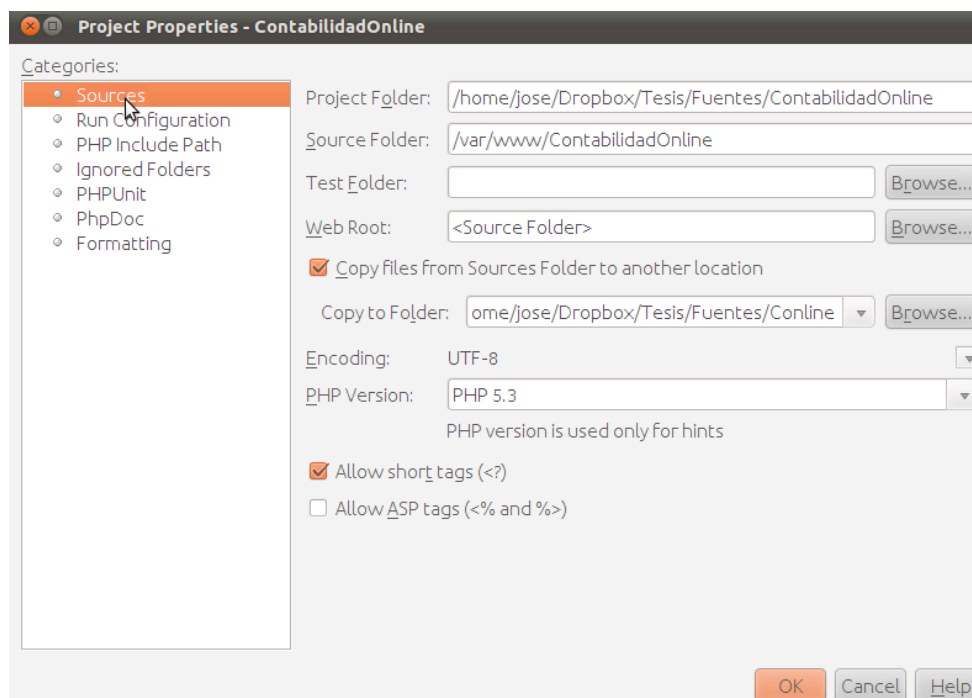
Project Properties - ContabilidadOnline

Categories:

Sources
Run Configuration
PHP Include Path
Ignored Folders
PHPUnit
PhpDoc
Formatting

Project Folder: /home/jose/Dropbox/Tesis/Fuentes/ContabilidadOnline

Source Folder: /var/www/ContabilidadOnline

Test Folder: Browse...

Web Root: <Source Folder> Browse...

Copy files from Sources Folder to another location

Copy to Folder: ome/jose/Dropbox/Tesis/Fuentes/Conline Browse...

Encoding: UTF-8

PHP Version: PHP 5.3

PHP version is used only for hints

Allow short tags (<?)

Allow ASP tags (<% and %>)

OK Cancel Help